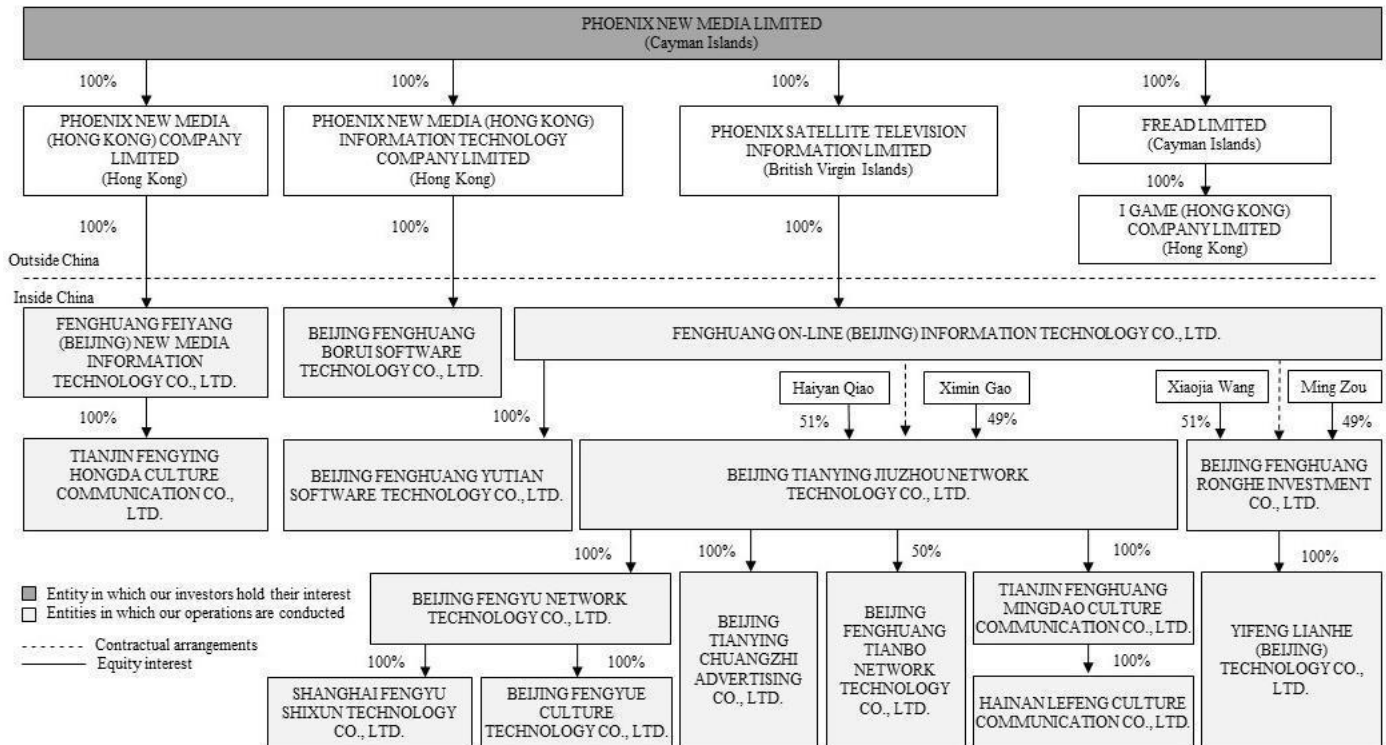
PHOENIX NEW MEDIA LIMITED
(Cayman Islands)

100%

PHOENIX NEW MEDIA (HONG KONG) COMPANY LIMITED
(Hong Kong)

100%

PHOENIX NEW MEDIA (HONG KONG) INFORMATION TECHNOLOGY COMPANY LIMITED
(Hong Kong)

100%

PHOENIX SATELLITE TELEVISION INFORMATION LIMITED
(British Virgin Islands)

100%

FREAD LIMITED
(Cayman Islands)

100%

I GAME (HONG KONG) COMPANY LIMITED
(Hong Kong)

100%

100%

100%

Outside China

Inside China

FENGHUANG FEIYANG (BEIJING) NEW MEDIA INFORMATION TECHNOLOGY CO., LTD.

BEIJING FENGHUANG BORUI SOFTWARE TECHNOLOGY CO., LTD.

FENGHUANG ON-LINE (BEIJING) INFORMATION TECHNOLOGY CO., LTD.

Haiyan Qiao

Ximin Gao

Xiaojia Wang

Ming Zou

100%

100%

51%

49%

51%

49%

TIANJIN FENGYING HONGDA CULTURE COMMUNICATION CO., LTD.

BEIJING FENGHUANG YUTIAN SOFTWARE TECHNOLOGY CO., LTD.

BEIJING TIANYING JIUZHOU NETWORK TECHNOLOGY CO., LTD.

BEIJING FENGHUANG RONGHE INVESTMENT CO., LTD.

100%

100%

50%

100%

100%

Entity in which our investors hold their interest
Entities in which our operations are conducted

Contractual arrangements
Equity interest

BEIJING FENGYU NETWORK TECHNOLOGY CO., LTD.

BEIJING TIANYING CHUANGZHI ADVERTISING CO., LTD.

BEIJING FENGHUANG TIANBO NETWORK TECHNOLOGY CO., LTD.

TIANJIN FENGHUANG MINGDAO CULTURE COMMUNICATION CO., LTD.

YIFENG LIANHE (BEIJING) TECHNOLOGY CO., LTD.

100%

100%

100%

SHANGHAI FENGYU SHIXUN TECHNOLOGY CO., LTD.

BEIJING FENGYUE CULTURE TECHNOLOGY CO., LTD.

HAINAN LEFENG CULTURE COMMUNICATION CO., LTD.